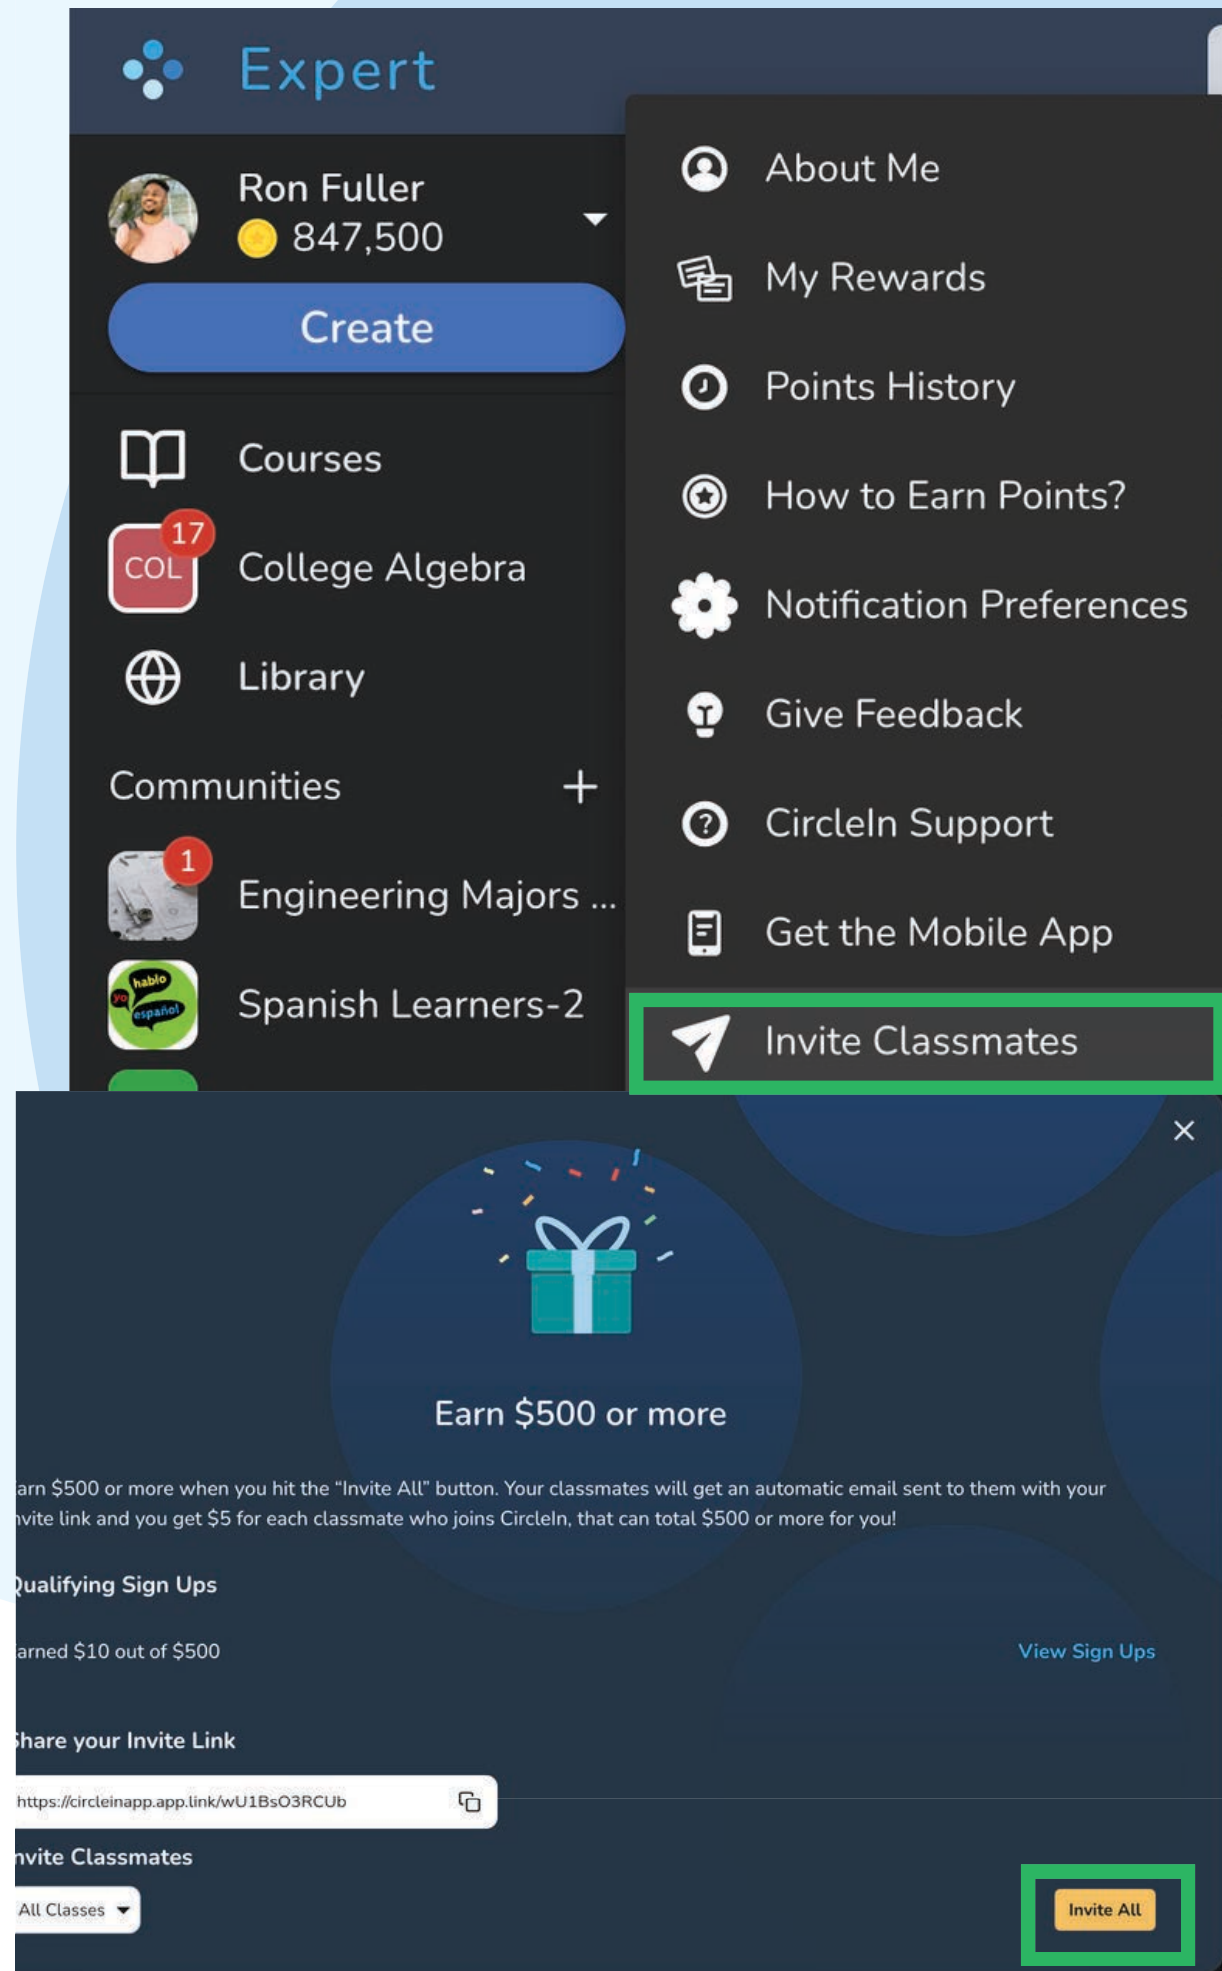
Expert

Ron Fuller
847,500

Create

Courses

17
COL College Algebra

Library

Communities +

1
Engineering Majors ...

hablo
yo
español
Spanish Learners-2

About Me

My Rewards

Points History

How to Earn Points?

Notification Preferences

Give Feedback

CircleIn Support

Get the Mobile App

Invite Classmates

Earn $500 or more

arn $500 or more when you hit the "Invite All" button. Your classmates will get an automatic email sent to them with your nvite link and you get $5 for each classmate who joins CircleIn, that can total $500 or more for you!

Qualifying Sign Ups

arned $10 out of $500

View Sign Ups

hare your Invite Link

https://circleinapp.app.link/wU1BsO3RCUb

nvite Classmates

All Classes

Invite All